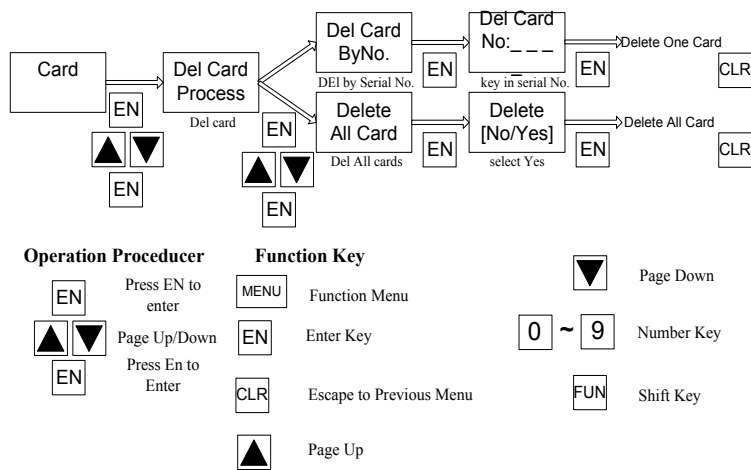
Card

EN

EN

Del Card Process

Del card

EN

EN

Del Card ByNo.

DEl by Serial No.

EN

Del Card No:_ _ _

key in serial No.

EN

Delete One Card

CLR

Delete All Card

Del All cards

EN

Delete [No/Yes]

select Yes

EN

Delete All Card

CLR

**Operation Proceducer**

EN Press EN to enter

Page Up/Down

EN Press En to Enter

**Function Key**

MENU Function Menu

EN Enter Key

CLR Escape to Previous Menu

Page Up

Page Down

0 ~ 9 Number Key

FUN Shift Key